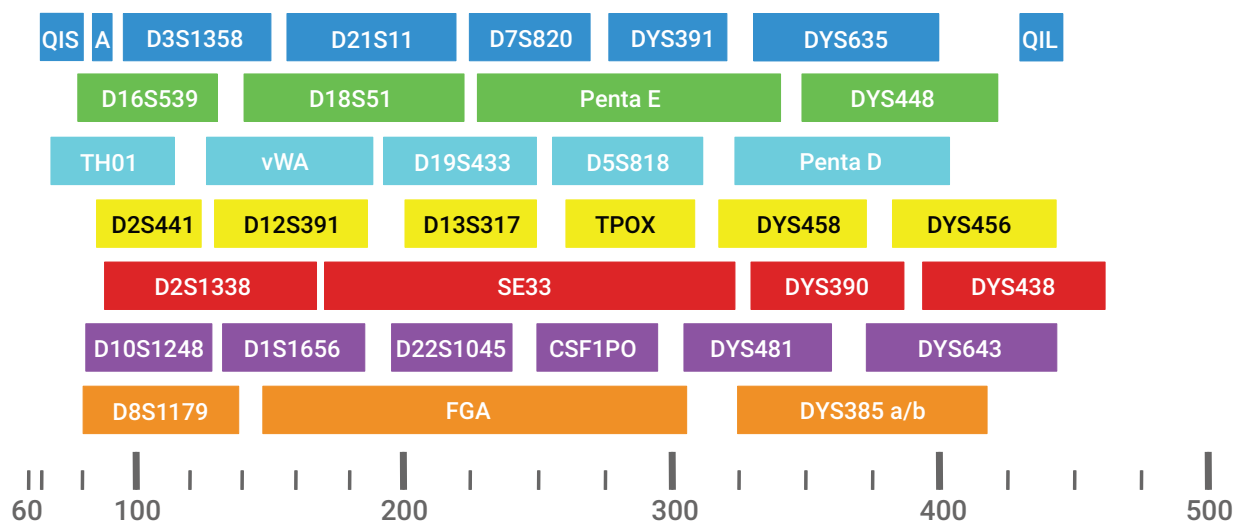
QIS A D3S1358 D21S11 D7S820 DYS391 DYS635 QIL

D16S539 D18S51 Penta E DYS448

TH01 vWA D19S433 D5S818 Penta D

D2S441 D12S391 D13S317 TPOX DYS458 DYS456

D2S1338 SE33 DYS390 DYS438

D10S1248 D1S1656 D22S1045 CSF1PO DYS481 DYS643

D8S1179 FGA DYS385 a/b

60 100 200 300 400 500